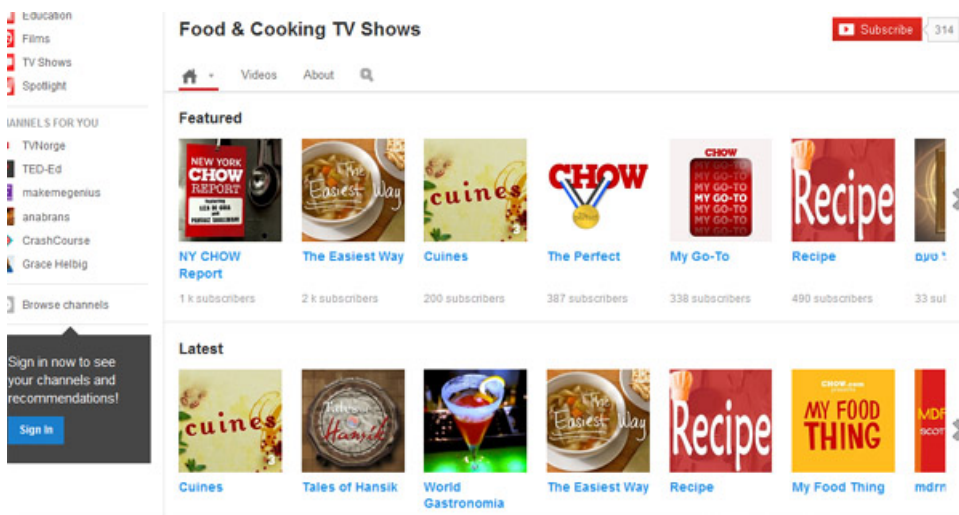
Education
Films
TV Shows
Spotlight

ANNELS FOR YOU
TVNorge
TED-Ed
makemegenius
anabrans
CrashCourse
Grace Helbig

Browse channels

Sign in now to see your channels and recommendations!

Sign In

Food & Cooking TV Shows

Subscribe 314

Videos About

Featured

NEW YORK CHOW REPORT

The Easiest Way

cuines

CHOW

CHOW MY GO-TO MY GO-TO MY GO-TO MY GO-TO MY GO-TO

Recipe

NY CHOW Report
1 k subscribers

The Easiest Way
2 k subscribers

Cuines
200 subscribers

The Perfect
387 subscribers

My Go-To
338 subscribers

Recipe
490 subscribers

טעם
33 su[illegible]

Latest

cuines

Tales of Hansik

The Easiest Way

Recipe

CHOW.com MY FOOD THING

MDF

Cuines

Tales of Hansik

World Gastronomia

The Easiest Way

Recipe

My Food Thing

mdrn